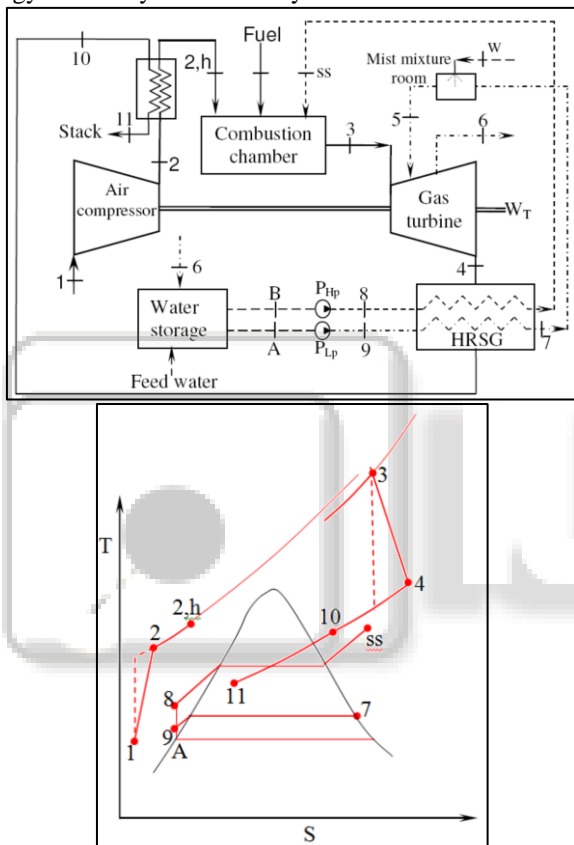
10
2,h
Fuel
ss
Mist mixture room
W
Stack
11
Combustion chamber
3
5
6
2
Air compressor
Gas turbine
$W_T$
1
6
4
Water storage
B
A
$P_{Hp}$
$P_{Lp}$
8
9
HRSG
7
Feed water

T
3
4
2,h
2
10
ss
8
11
7
9
A
1
S